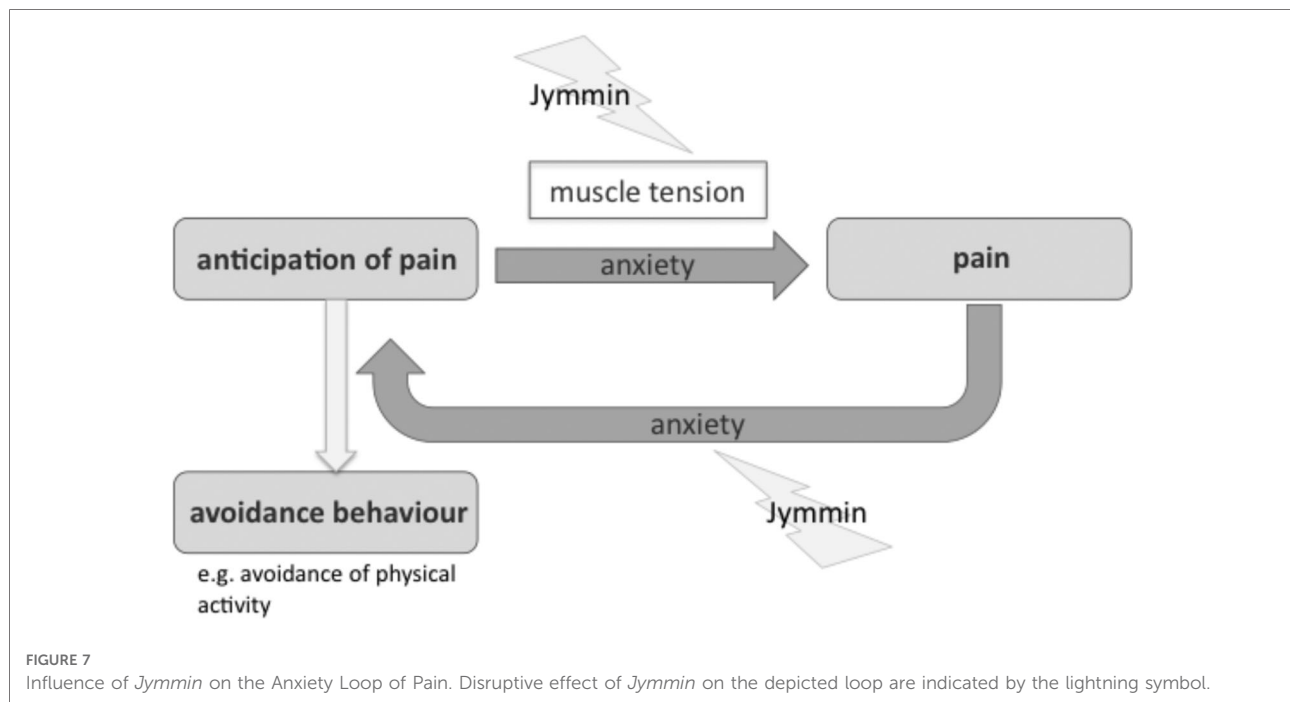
Jymmin

muscle tension

anticipation of pain

anxiety

pain

anxiety

Jymmin

avoidance behaviour

e.g. avoidance of physical activity

FIGURE 7
Influence of *Jymmin* on the Anxiety Loop of Pain. Disruptive effect of *Jymmin* on the depicted loop are indicated by the lightning symbol.